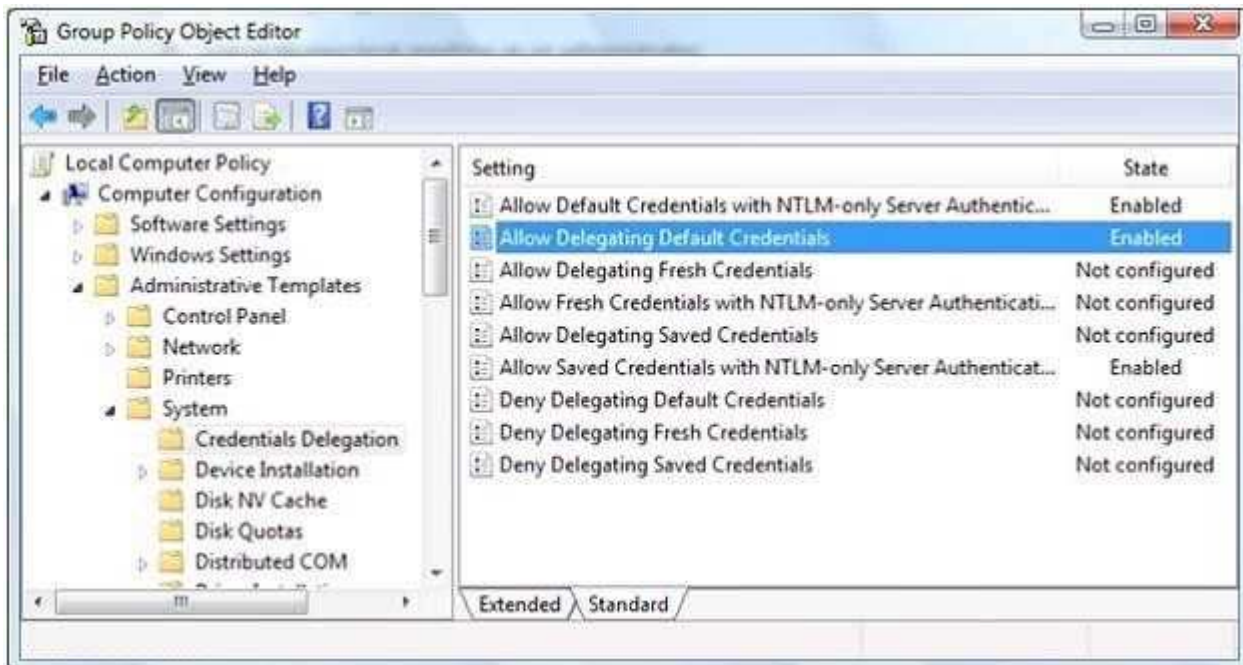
Group Policy Object Editor

File Action View Help

Local Computer Policy
Computer Configuration
Software Settings
Windows Settings
Administrative Templates
Control Panel
Network
Printers
System
Credentials Delegation
Device Installation
Disk NV Cache
Disk Quotas
Distributed COM
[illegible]

| Setting | State |
|---|---|
| Allow Default Credentials with NTLM-only Server Authentic... | Enabled |
| Allow Delegating Default Credentials | Enabled |
| Allow Delegating Fresh Credentials | Not configured |
| Allow Fresh Credentials with NTLM-only Server Authenticati... | Not configured |
| Allow Delegating Saved Credentials | Not configured |
| Allow Saved Credentials with NTLM-only Server Authenticat... | Enabled |
| Deny Delegating Default Credentials | Not configured |
| Deny Delegating Fresh Credentials | Not configured |
| Deny Delegating Saved Credentials | Not configured |

Extended Standard